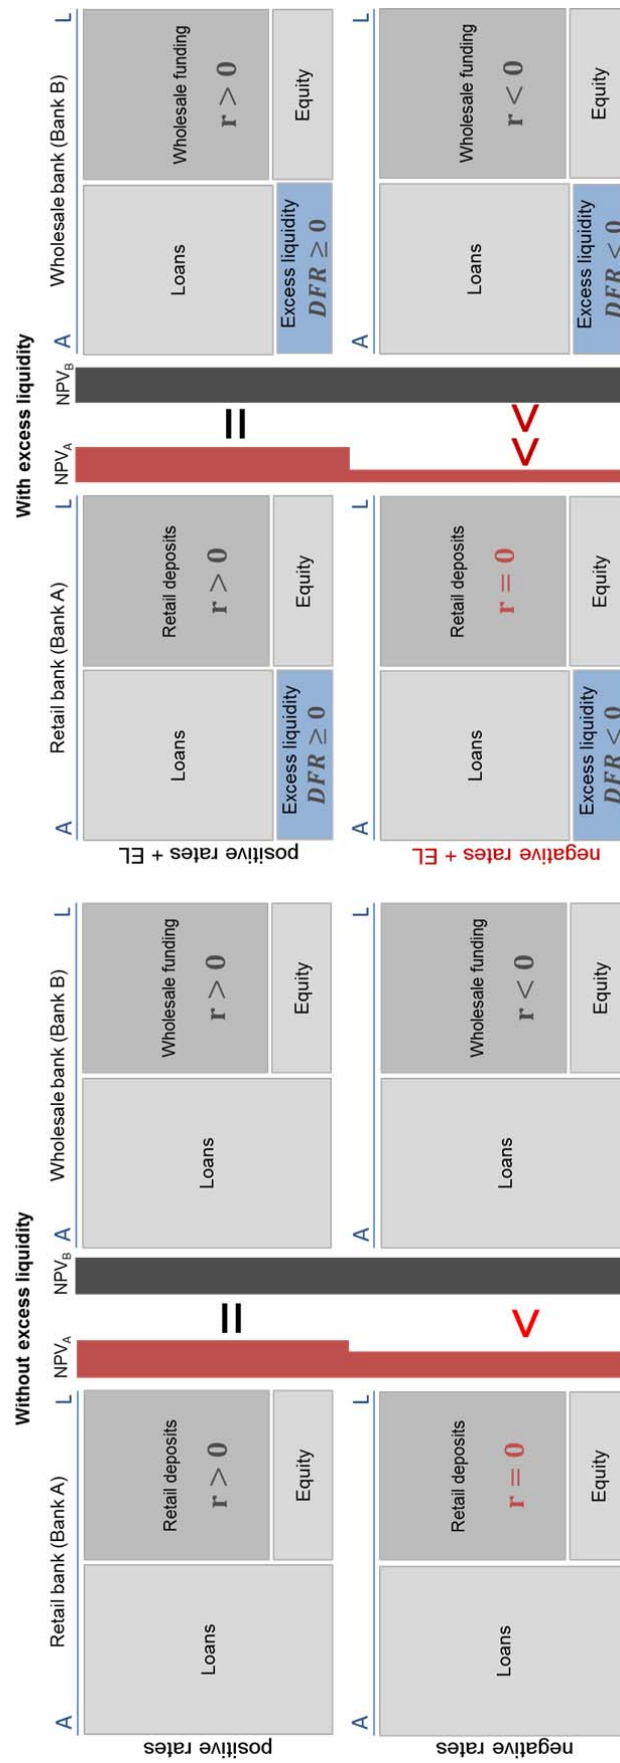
Without excess liquidity

positive rates

Retail bank (Bank A)

A

L

Loans

Retail deposits

$r > 0$

Equity

$NPV_A$

=

$NPV_B$

Wholesale bank (Bank B)

A

L

Loans

Wholesale funding

$r > 0$

Equity

negative rates

A

Loans

Retail deposits

$r = 0$

Equity

<

A

Loans

Wholesale funding

$r < 0$

Equity

With excess liquidity

positive rates + EL

Retail bank (Bank A)

A

L

Loans

Excess liquidity $DFR \geq 0$

Retail deposits

$r > 0$

Equity

$NPV_A$

=

$NPV_B$

Wholesale bank (Bank B)

A

L

Loans

Excess liquidity $DFR \geq 0$

Wholesale funding

$r > 0$

Equity

negative rates + EL

A

Loans

Excess liquidity $DFR < 0$

Retail deposits

$r = 0$

Equity

<<

A

L

Loans

Excess liquidity $DFR < 0$

Wholesale funding

$r < 0$

Equity